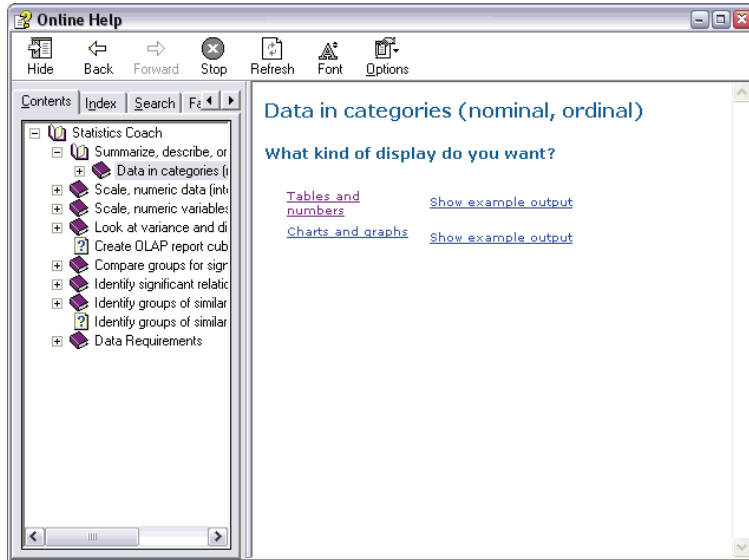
Online Help

Hide Back Forward Stop Refresh Font Options

Contents | Index | Search | Fa

Statistics Coach
Summarize, describe, or
Data in categories (
Scale, numeric data (int
Scale, numeric variables
Look at variance and di
Create OLAP report cub
Compare groups for sign
Identify significant relatic
Identify groups of similar
Identify groups of similar
Data Requirements

Data in categories (nominal, ordinal)

What kind of display do you want?

Tables and numbers Show example output
Charts and graphs Show example output